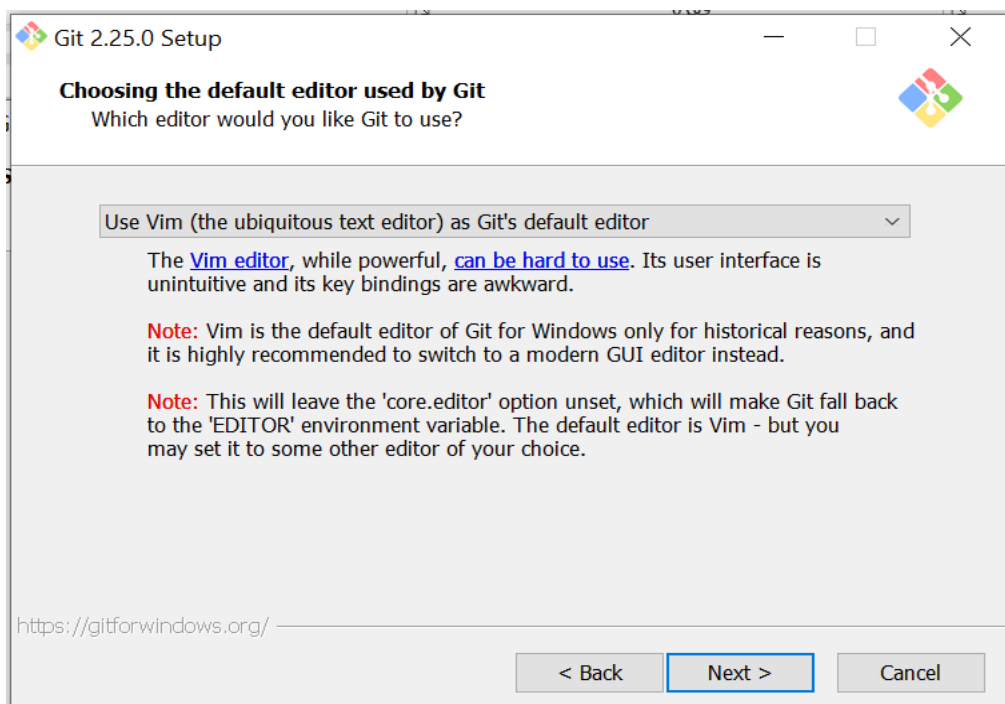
Git 2.25.0 Setup

Choosing the default editor used by Git
Which editor would you like Git to use?

Use Vim (the ubiquitous text editor) as Git's default editor

The Vim editor, while powerful, can be hard to use. Its user interface is unintuitive and its key bindings are awkward.

Note: Vim is the default editor of Git for Windows only for historical reasons, and it is highly recommended to switch to a modern GUI editor instead.

Note: This will leave the 'core.editor' option unset, which will make Git fall back to the 'EDITOR' environment variable. The default editor is Vim - but you may set it to some other editor of your choice.

https://gitforwindows.org/

< Back | Next > | Cancel